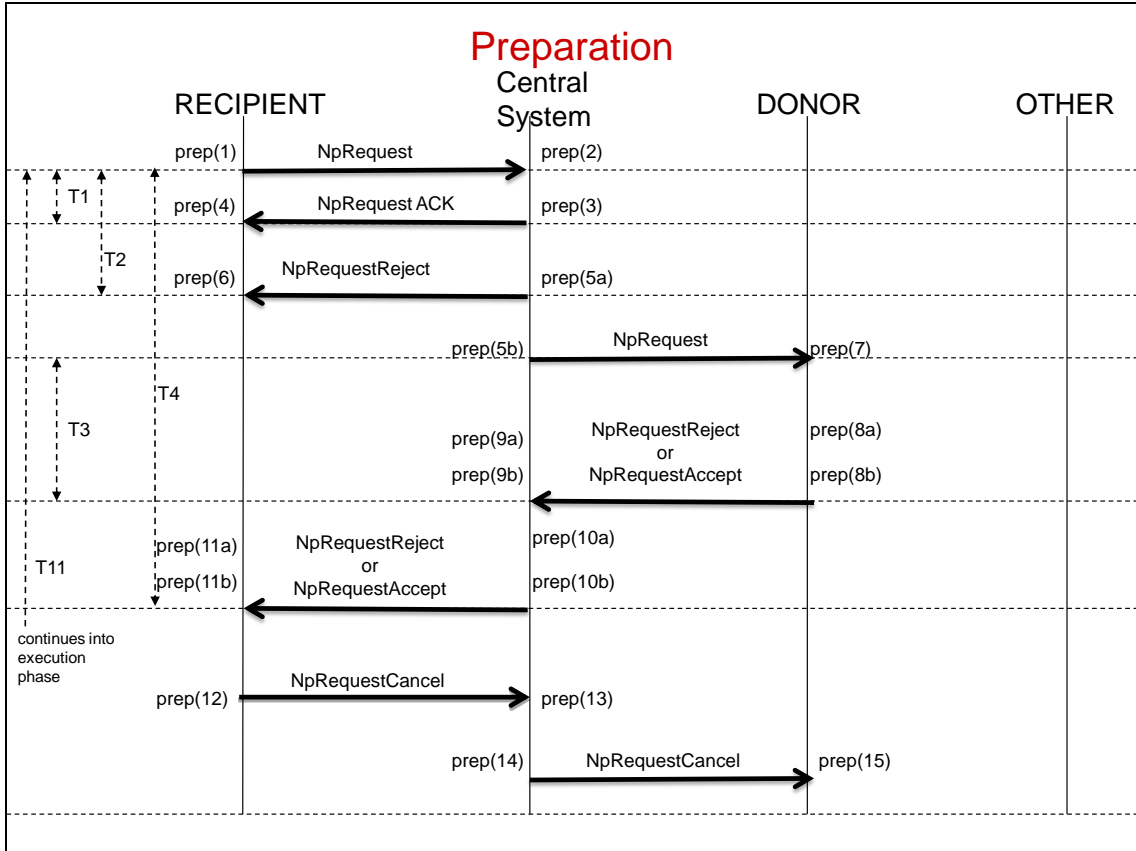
Preparation

RECIPIENT

Central System

DONOR

OTHER

prep(1) NpRequest prep(2)

T1

prep(4) NpRequest ACK prep(3)

T2

prep(6) NpRequestReject prep(5a)

prep(5b) NpRequest prep(7)

T4

T3

prep(9a) NpRequestReject or NpRequestAccept prep(8a)

prep(9b) prep(8b)

T11

prep(11a) NpRequestReject or NpRequestAccept prep(10a)

prep(11b) prep(10b)

continues into execution phase

prep(12) NpRequestCancel prep(13)

prep(14) NpRequestCancel prep(15)